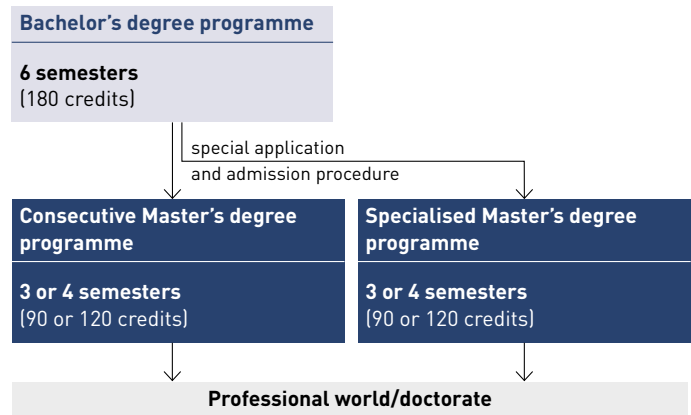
Bachelor's degree programme

6 semesters
(180 credits)

special application and admission procedure

Consecutive Master's degree programme

3 or 4 semesters
(90 or 120 credits)

Specialised Master's degree programme

3 or 4 semesters
(90 or 120 credits)

Professional world/doctorate